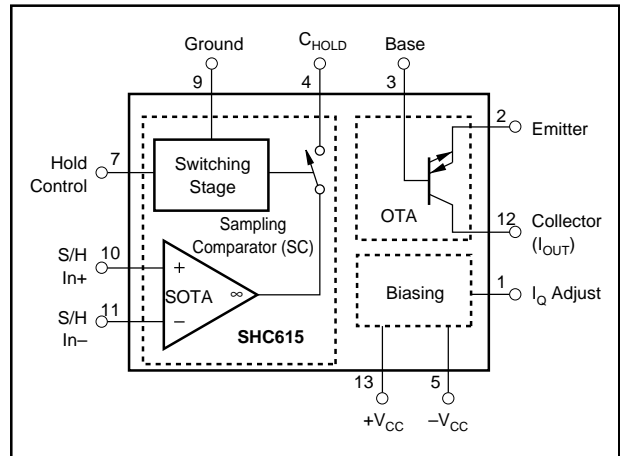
Ground
9

$C_{HOLD}$
4

Base
3

2 Emitter

Hold Control 7

Switching Stage

Sampling Comparator (SC)

OTA

12 Collector ($I_{OUT}$)

S/H In+ 10

+

SOTA

$\infty$

S/H In– 11

–

Biasing

1 $I_Q$ Adjust

SHC615

13
$+V_{CC}$

5
$-V_{CC}$